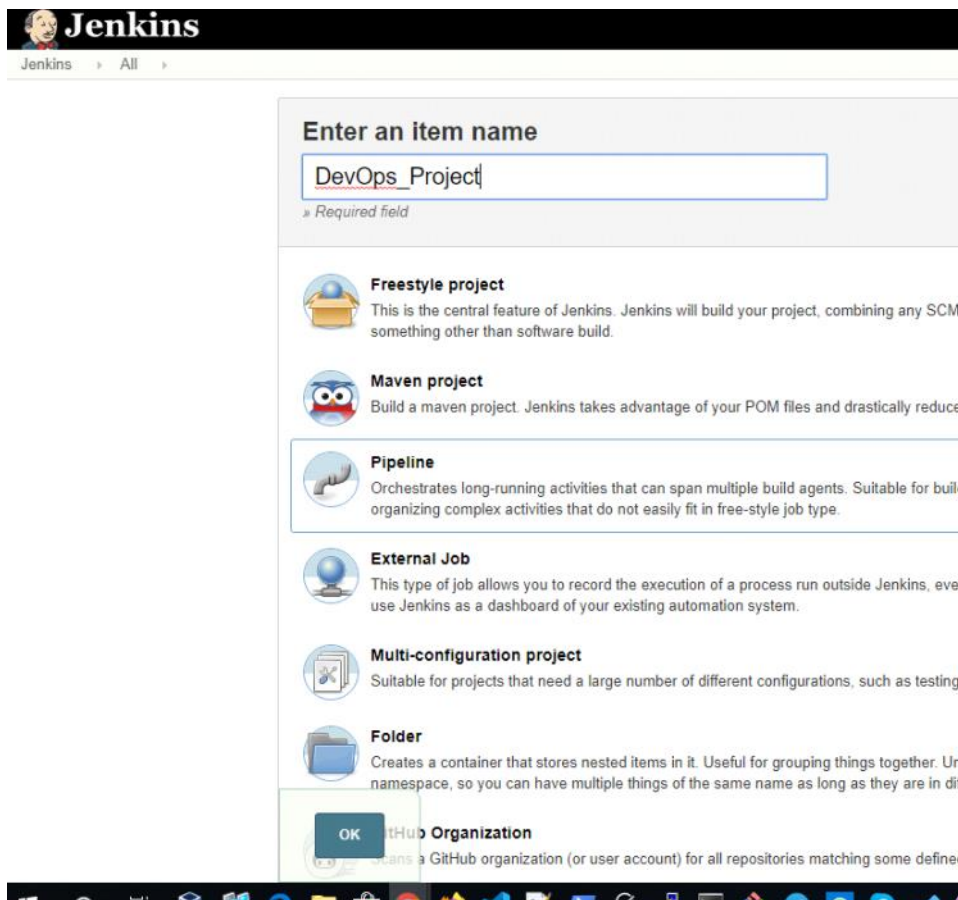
Jenkins

Jenkins › All ›

Enter an item name

DevOps_Project

» Required field

Freestyle project

This is the central feature of Jenkins. Jenkins will build your project, combining any SCM something other than software build.

Maven project

Build a maven project. Jenkins takes advantage of your POM files and drastically reduce

Pipeline

Orchestrates long-running activities that can span multiple build agents. Suitable for buil organizing complex activities that do not easily fit in free-style job type.

External Job

This type of job allows you to record the execution of a process run outside Jenkins, eve use Jenkins as a dashboard of your existing automation system.

Multi-configuration project

Suitable for projects that need a large number of different configurations, such as testing

Folder

Creates a container that stores nested items in it. Useful for grouping things together. Ur namespace, so you can have multiple things of the same name as long as they are in di

OK

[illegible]tHub Organization

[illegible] a GitHub organization (or user account) for all repositories matching some define